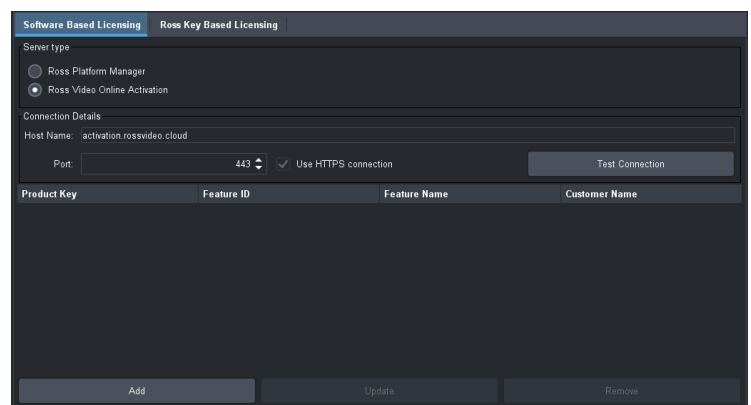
Software Based Licensing | Ross Key Based Licensing

Server type

Ross Platform Manager

Ross Video Online Activation

Connection Details

Host Name: activation.rossvideo.cloud

Port: 443

Use HTTPS connection

Test Connection

| Product Key | Feature ID | Feature Name | Customer Name |
|---|---|---|---|

Add

Update

Remove